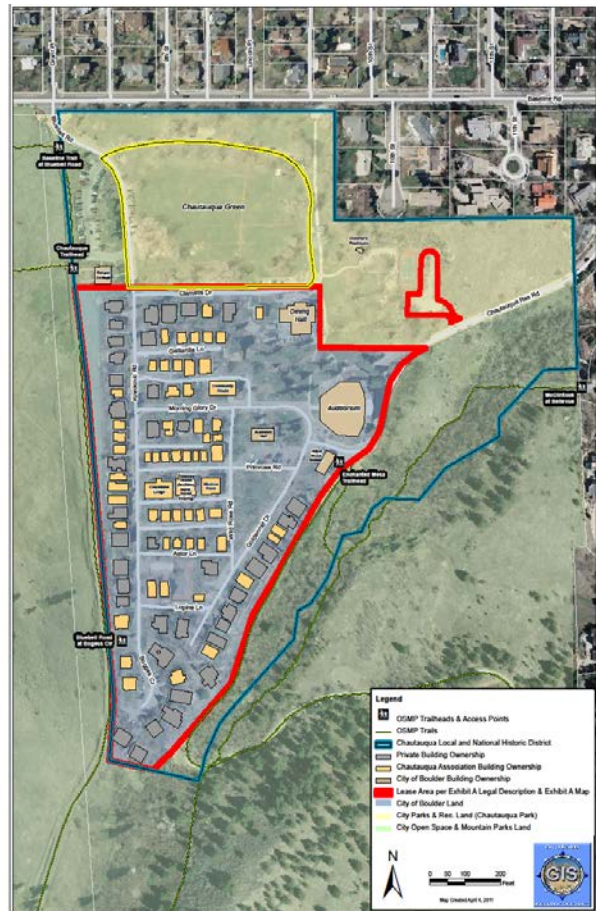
Baseline Rd

Baseline Trail at Bluebell Road

Chautauqua Green

Chautauqua Trailhead

Clematis Dr

Dining Hall

Chautauqua Res Rd

Columbine Ln

McClintock at Bellevue

Morning Glory Dr

Auditorium

Primrose Rd

Enchanted Mesa Trailhead

Aster Ln

Lupine Ln

Bluebell Road at Bagnol Cir

Legend
OSMP Trailheads & Access Points
OSMP Trails
Chautauqua Local and National Historic District
Private Building Ownership
Chautauqua Association Building Ownership
City of Boulder Building Ownership
Lease Area per Exhibit A Legal Description & Exhibit A Map
City of Boulder Land
City Parks & Rec. Land (Chautauqua Park)
City Open Space & Mountain Parks Land

N

0 50 100 200 Feet

Map Created April 6, 2011

GIS